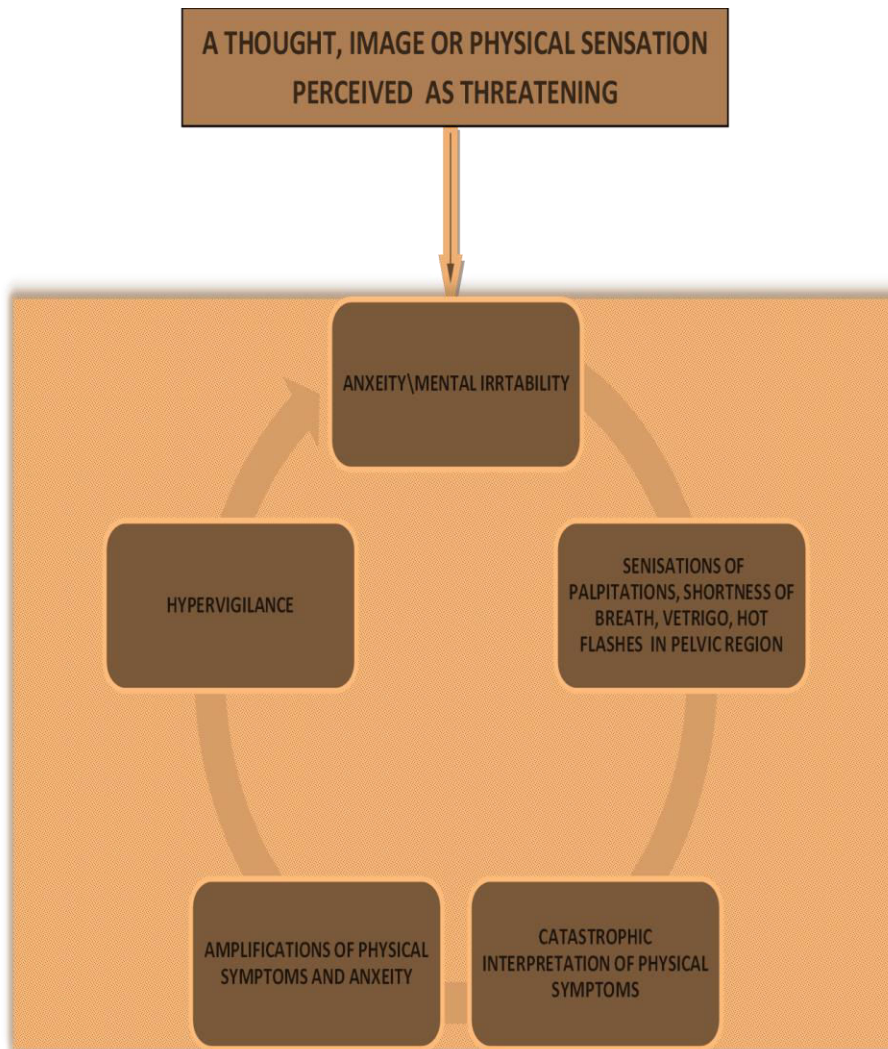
A THOUGHT, IMAGE OR PHYSICAL SENSATION PERCEIVED AS THREATENING

ANXEITY\MENTAL IRRTABILITY

SENISATIONS OF PALPITATIONS, SHORTNESS OF BREATH, VETRIGO, HOT FLASHES IN PELVIC REGION

CATASTROPHIC INTERPRETATION OF PHYSICAL SYMPTOMS

AMPLIFICATIONS OF PHYSICAL SYMPTOMS AND ANXEITY

HYPERVIGILANCE